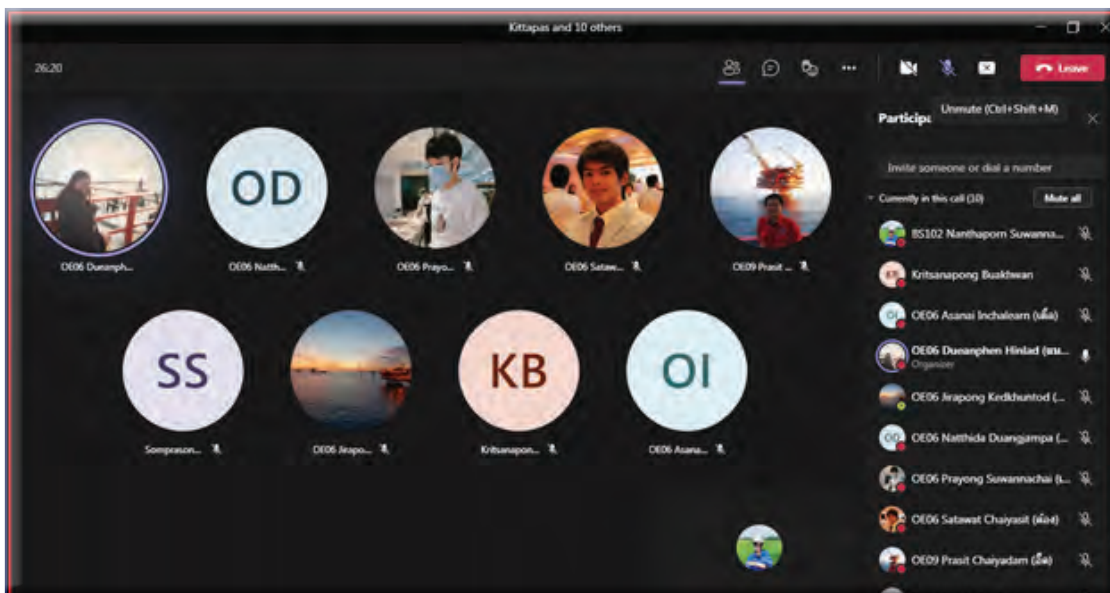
Kittapas and 10 others

26:20

Leave

Unmute (Ctrl+Shift+M)

Particip

Invite someone or dial a number

Currently in this call (10)

Mute all

OD

OE06 Dueanph...

OE06 Natth...

OE06 Prayo...

OE06 Sataw...

OE09 Prasit ...

SS

KB

OI

Somprason...

OE06 Jirapo...

Kritsanapon...

OE06 Asana...

BS102 Nanthaporn Suwanna...

KB

Kritsanapong Buakhwan

OI

OE06 Asanai Inchalearn ([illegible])

OE06 Dueanphen Hinlad ([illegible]...

Organizer

OE06 Jirapong Kedkhuntod (...

OD

OE06 Natthida Duangjampa (...

OE06 Prayong Suwannachai (...

OE06 Satawat Chaiyasit ([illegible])

OE09 Prasit Chaiyadam ([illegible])